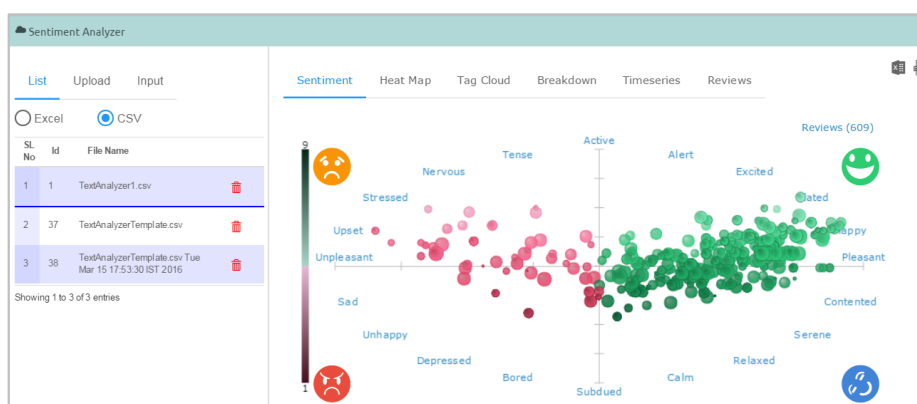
Sentiment Analyzer

List Upload Input

Excel CSV

| SL No | Id | File Name |
|---|---|---|
| 1 | 1 | TextAnalyzer1.csv |
| 2 | 37 | TextAnalyzerTemplate.csv |
| 3 | 38 | TextAnalyzerTemplate.csv Tue Mar 15 17:53:30 IST 2016 |

Showing 1 to 3 of 3 entries

Sentiment Heat Map Tag Cloud Breakdown Timeseries Reviews

Reviews (609)

9

1

Active
Tense
Alert
Nervous
Excited
Stressed
Elated
Upset
Happy
Unpleasant
Pleasant
Sad
Contented
Unhappy
Serene
Depressed
Relaxed
Bored
Calm
Subdued